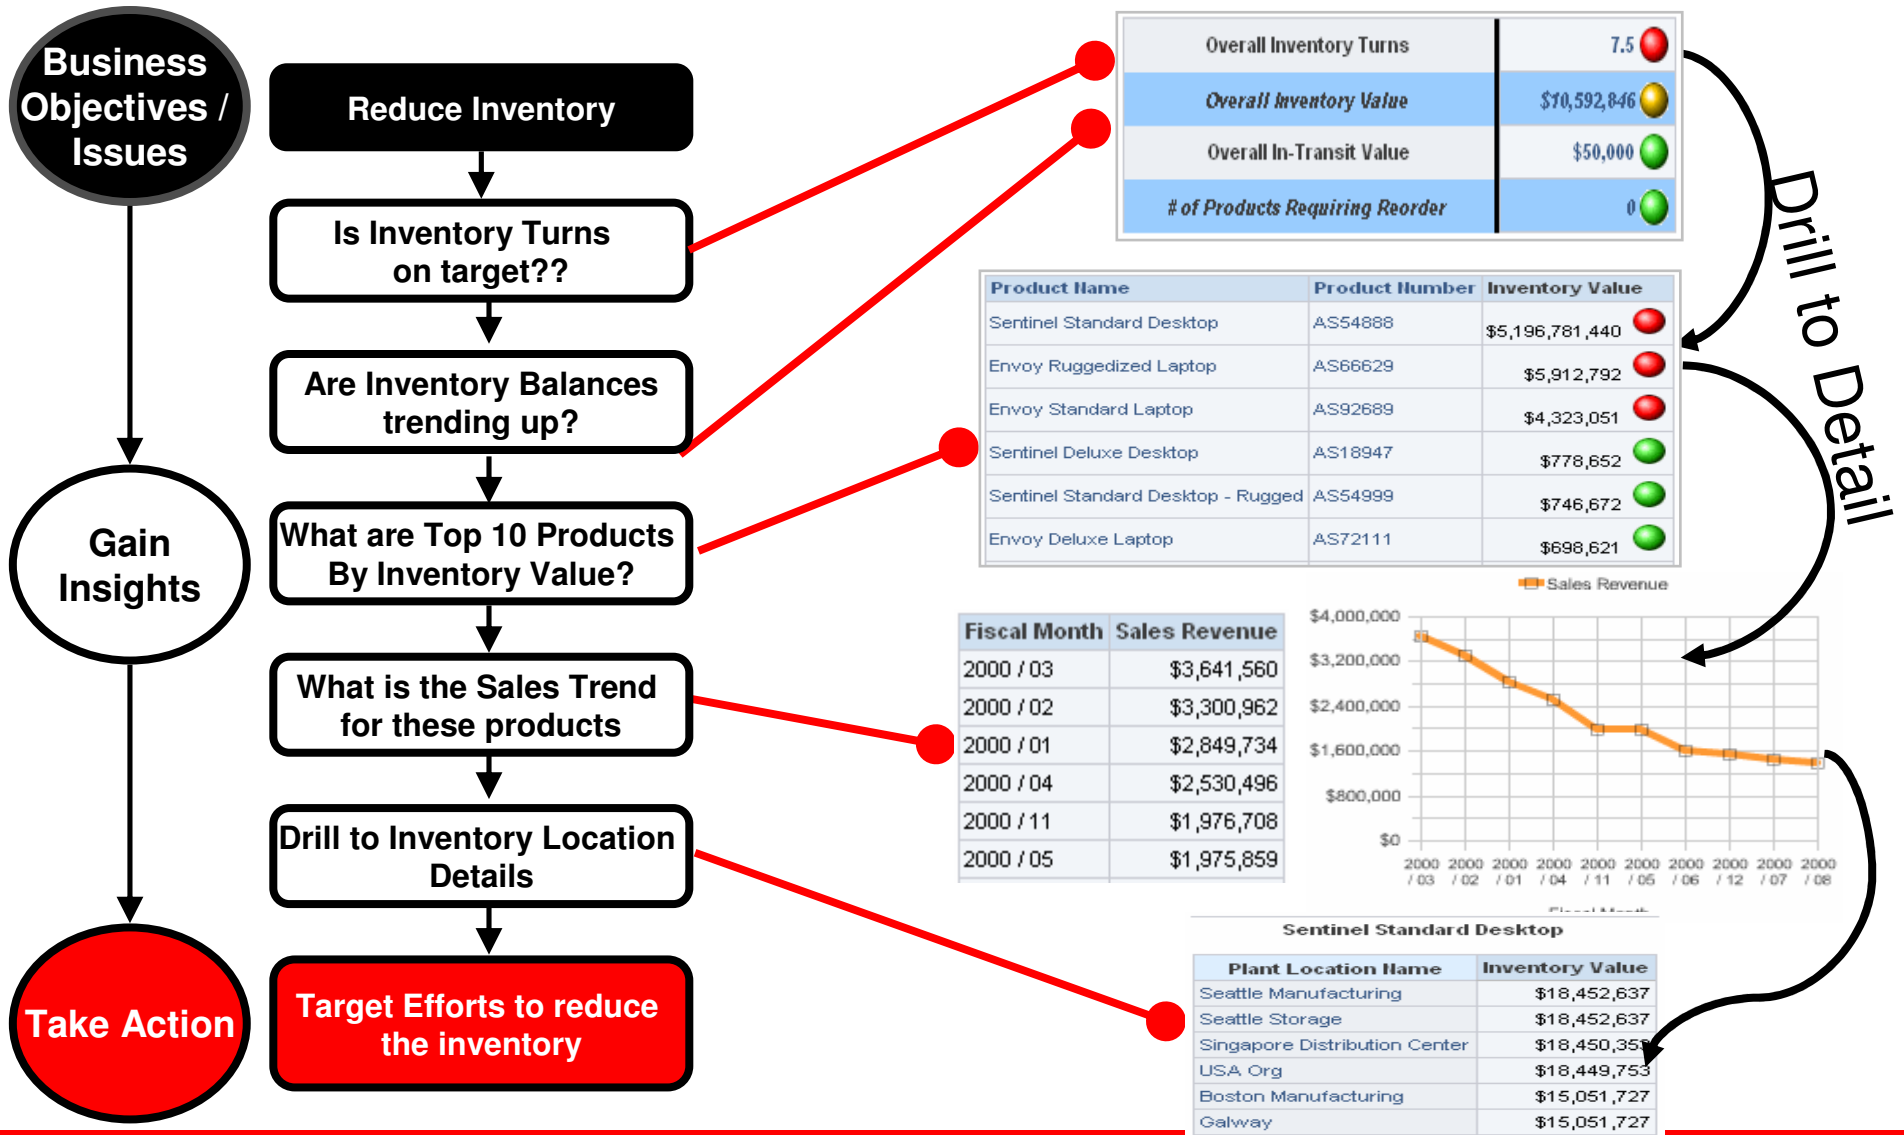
Business Objectives / Issues

Reduce Inventory

Is Inventory Turns on target??

Are Inventory Balances trending up?

What are Top 10 Products By Inventory Value?

What is the Sales Trend for these products

Drill to Inventory Location Details

Target Efforts to reduce the inventory

Gain Insights

Take Action

| Overall Inventory Turns | 7.5 |
|---|---|
| Overall Inventory Value | $10,592,846 |
| Overall In-Transit Value | $50,000 |
| # of Products Requiring Reorder | 0 |

Drill to Detail

| Product Name | Product Number | Inventory Value |
|---|---|---|
| Sentinel Standard Desktop | AS54888 | $5,196,781,440 |
| Envoy Ruggedized Laptop | AS66629 | $5,912,792 |
| Envoy Standard Laptop | AS92689 | $4,323,051 |
| Sentinel Deluxe Desktop | AS18947 | $778,652 |
| Sentinel Standard Desktop - Rugged | AS54999 | $746,672 |
| Envoy Deluxe Laptop | AS72111 | $698,621 |

| Fiscal Month | Sales Revenue |
|---|---|
| 2000 / 03 | $3,641,560 |
| 2000 / 02 | $3,300,962 |
| 2000 / 01 | $2,849,734 |
| 2000 / 04 | $2,530,496 |
| 2000 / 11 | $1,976,708 |
| 2000 / 05 | $1,975,859 |

Sales Revenue

$4,000,000
$3,200,000
$2,400,000
$1,600,000
$800,000
$0

2000 / 03, 2000 / 02, 2000 / 01, 2000 / 04, 2000 / 11, 2000 / 05, 2000 / 06, 2000 / 12, 2000 / 07, 2000 / 08

Fiscal Month

Sentinel Standard Desktop

| Plant Location Name | Inventory Value |
|---|---|
| Seattle Manufacturing | $18,452,637 |
| Seattle Storage | $18,452,637 |
| Singapore Distribution Center | $18,450,35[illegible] |
| USA Org | $18,449,753 |
| Boston Manufacturing | $15,051,727 |
| Galway | $15,051,727 |